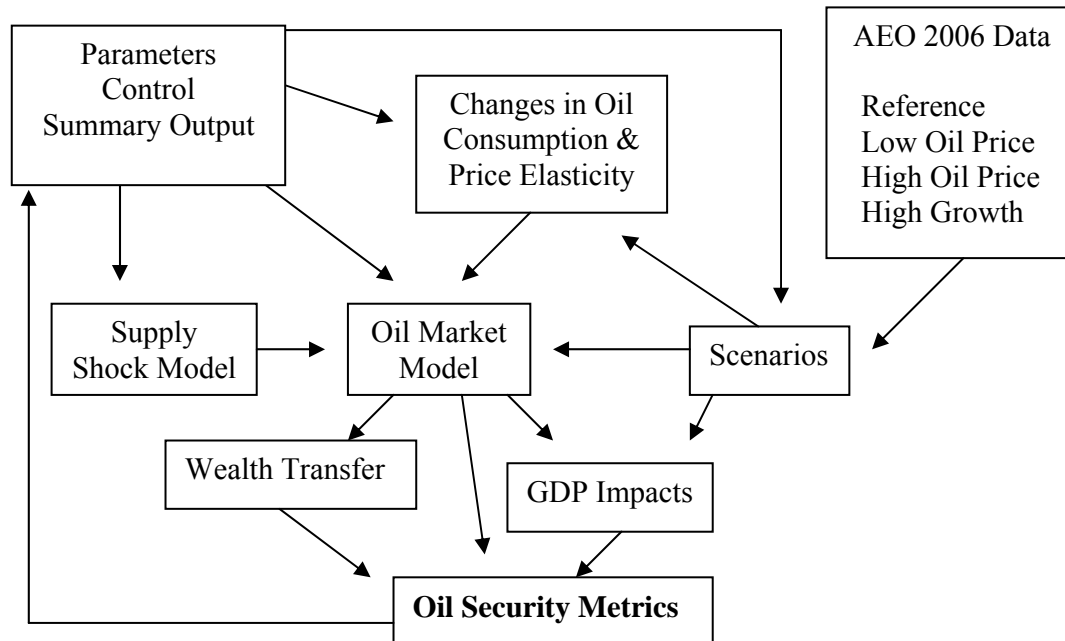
Parameters
Control
Summary Output

Changes in Oil Consumption & Price Elasticity

AEO 2006 Data

Reference
Low Oil Price
High Oil Price
High Growth

Supply Shock Model

Oil Market Model

Scenarios

Wealth Transfer

GDP Impacts

**Oil Security Metrics**